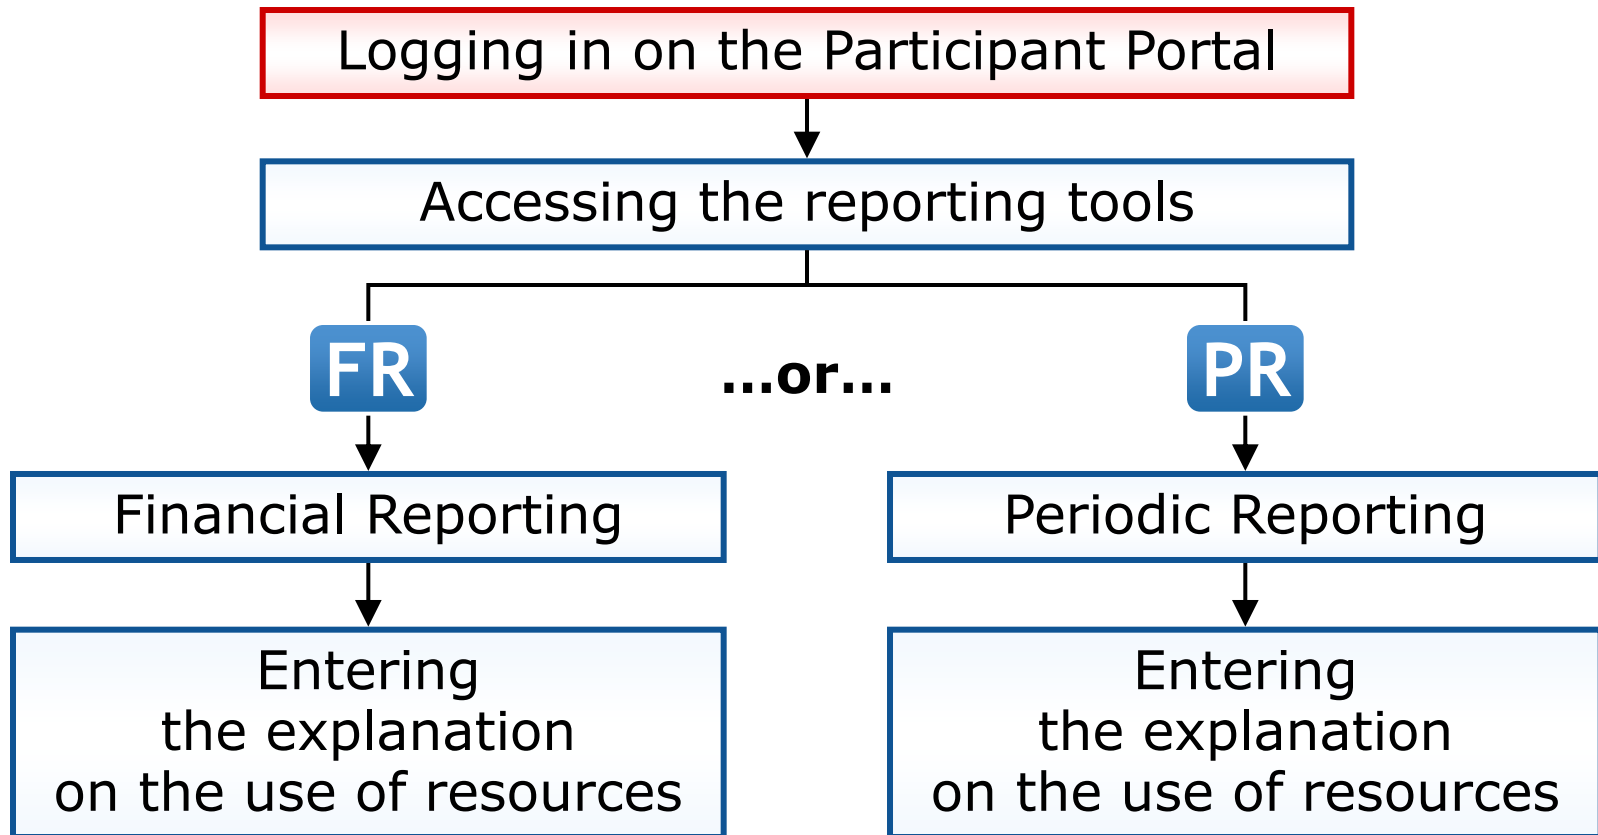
Logging in on the Participant Portal

Accessing the reporting tools

FR

...or...

PR

Financial Reporting

Periodic Reporting

Entering
the explanation
on the use of resources

Entering
the explanation
on the use of resources